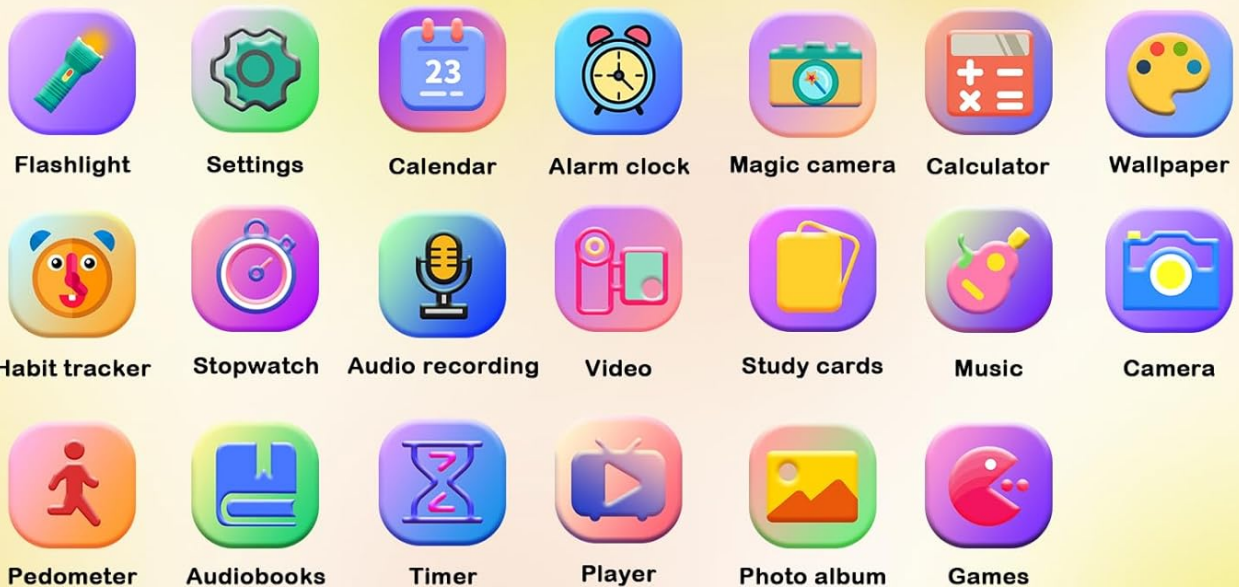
23

Flashlight
Settings
Calendar
Alarm clock
Magic camera
Calculator
Wallpaper

Habit tracker
Stopwatch
Audio recording
Video
Study cards
Music
Camera

Pedometer
Audiobooks
Timer
Player
Photo album
Games